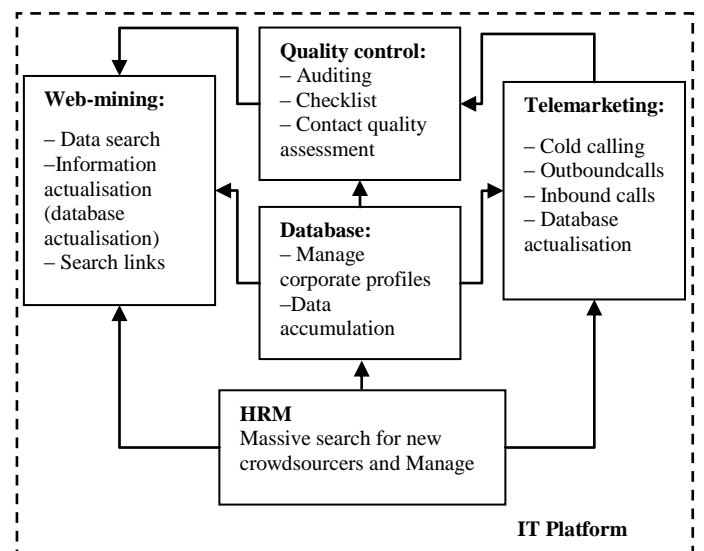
Quality control:
– Auditing
– Checklist
– Contact quality assessment

Web-mining:

– Data search
–Information actualisation (database actualisation)
– Search links

Telemarketing:

– Cold calling
– Outboundcalls
– Inbound calls
– Database actualisation

Database:
– Manage corporate profiles
–Data accumulation

HRM
Massive search for new crowdsourcers and Manage

IT Platform